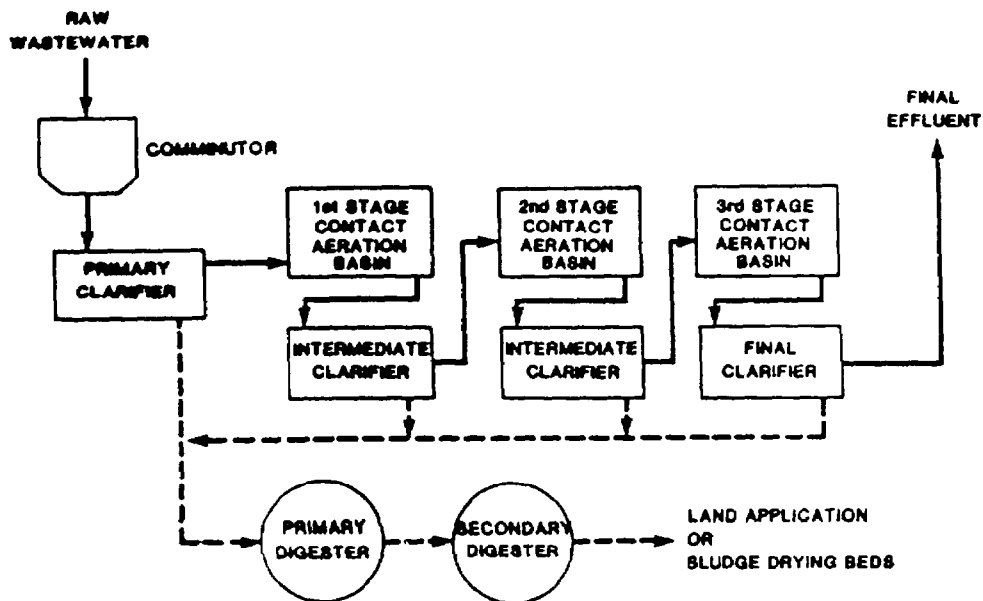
RAW WASTEWATER

COMMINUTOR

PRIMARY CLARIFIER

1st STAGE CONTACT AERATION BASIN

INTERMEDIATE CLARIFIER

2nd STAGE CONTACT AERATION BASIN

INTERMEDIATE CLARIFIER

3rd STAGE CONTACT AERATION BASIN

FINAL CLARIFIER

FINAL EFFLUENT

PRIMARY DIGESTER

SECONDARY DIGESTER

LAND APPLICATION OR SLUDGE DRYING BEDS